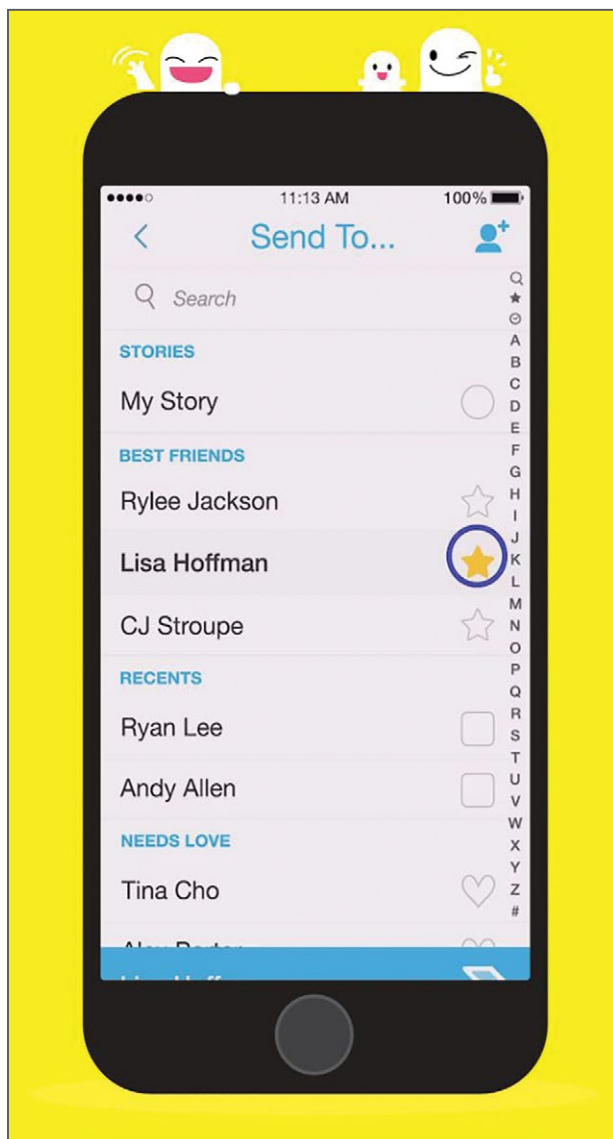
●●●●○ 11:13 AM 100%

<

Send To...

Search

STORIES

My Story

BEST FRIENDS

Rylee Jackson

Lisa Hoffman

CJ Stroupe

RECENTS

Ryan Lee

Andy Allen

NEEDS LOVE

Tina Cho

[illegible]

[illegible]

Q
★
⊙
A
B
C
D
E
F
G
H
I
J
K
L
M
N
O
P
Q
R
S
T
U
V
W
X
Y
Z
#